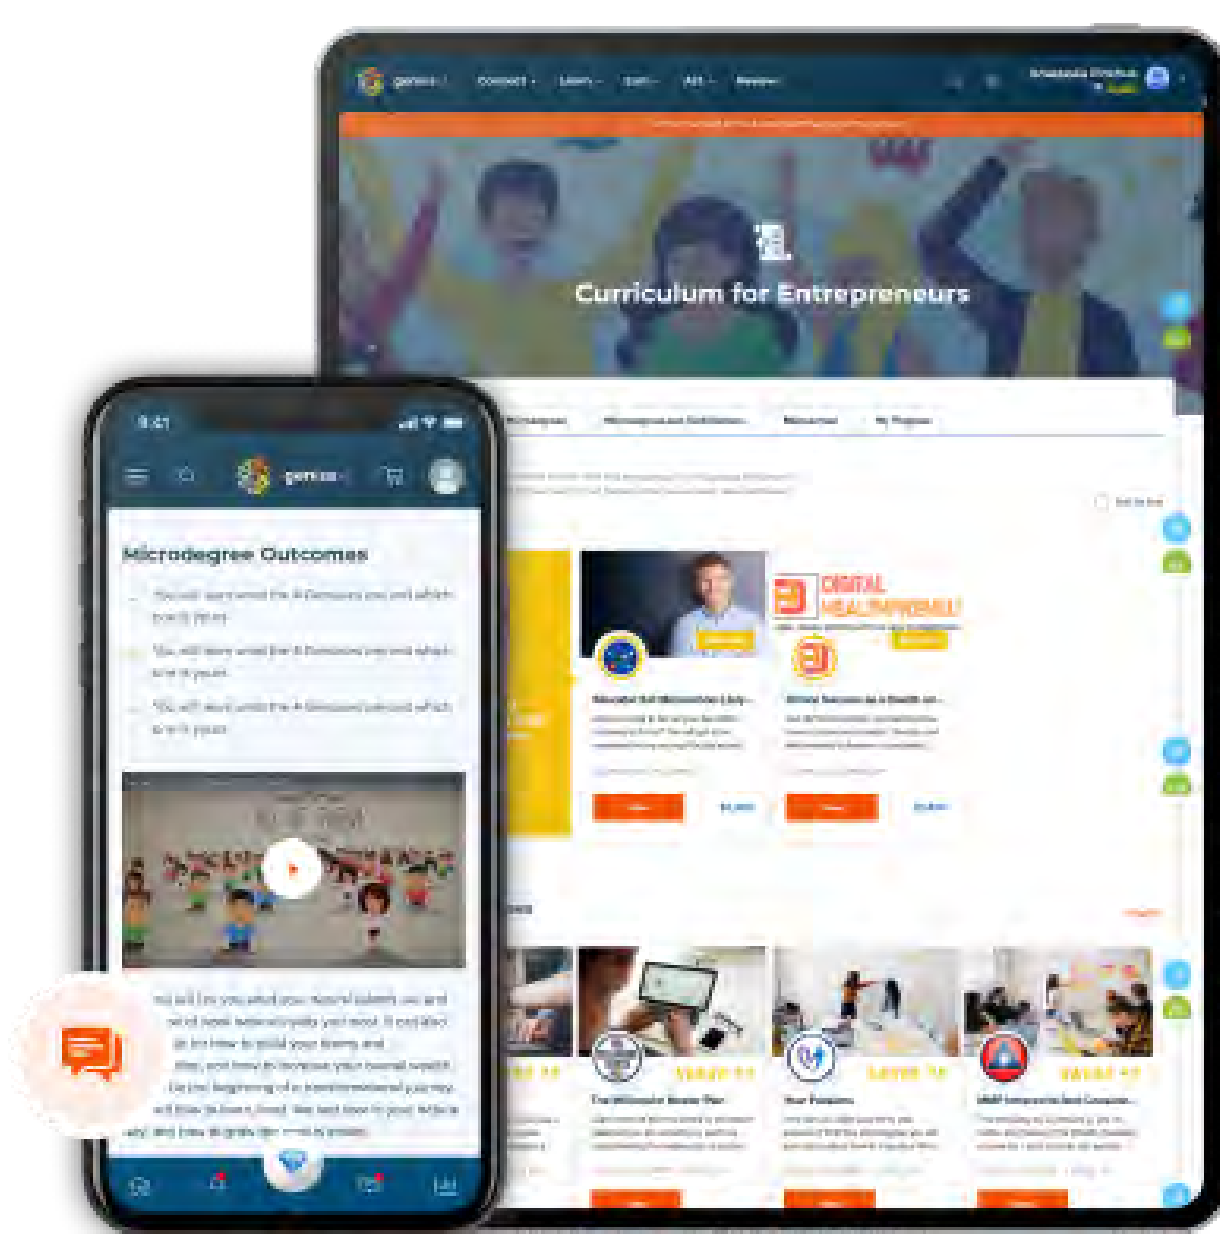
genius

Connect Learn Earn Art Review

Curriculum for Entrepreneurs

Microdegree Microdegree and Certification Resources My Progress

DIGITAL HEALTHPRENEUR

Level 10 Level 10 Level 10

9:41

genius

Microdegree Outcomes

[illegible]